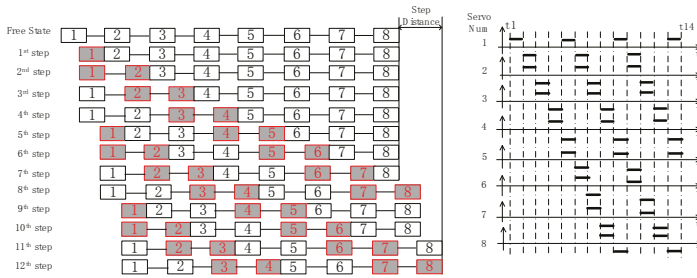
Free State 1 2 3 4 5 6 7 8
Step Distance

1st step 1 2 3 4 5 6 7 8
2nd step 1 2 3 4 5 6 7 8
3rd step 1 2 3 4 5 6 7 8
4th step 1 2 3 4 5 6 7 8
5th step 1 2 3 4 5 6 7 8
6th step 1 2 3 4 5 6 7 8
7th step 1 2 3 4 5 6 7 8
8th step 1 2 3 4 5 6 7 8
9th step 1 2 3 4 5 6 7 8
10th step 1 2 3 4 5 6 7 8
11th step 1 2 3 4 5 6 7 8
12th step 1 2 3 4 5 6 7 8

Servo Num
t1 t14
1
2
3
4
5
6
7
8